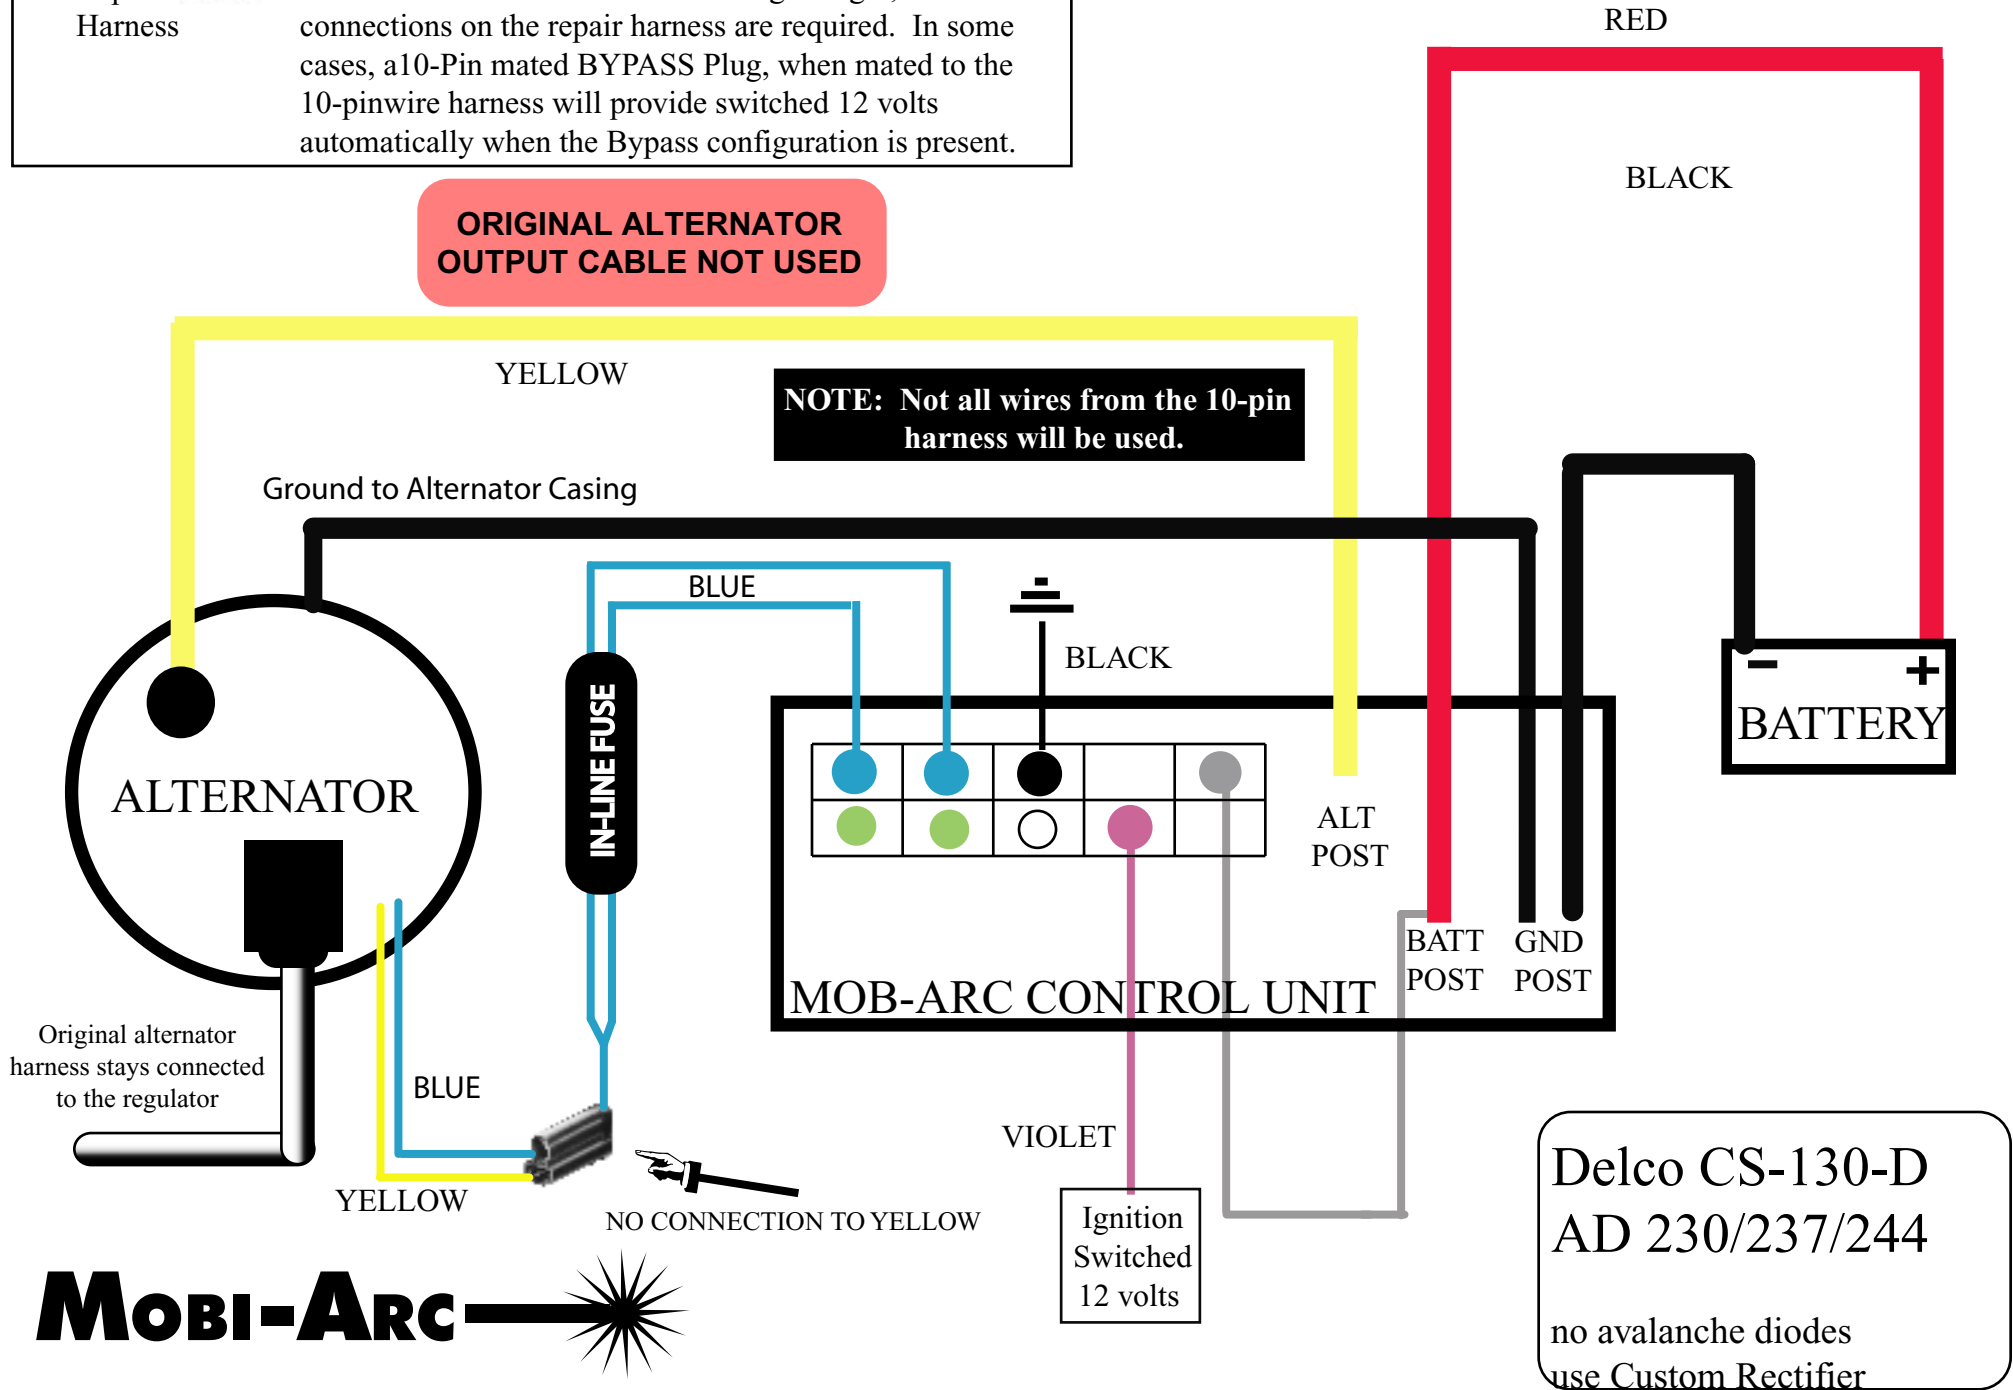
Harness

connections on the repair harness are required. In some cases, a10-Pin mated BYPASS Plug, when mated to the 10-pinwire harness will provide switched 12 volts automatically when the Bypass configuration is present.

RED

BLACK

ORIGINAL ALTERNATOR OUTPUT CABLE NOT USED

YELLOW

NOTE: Not all wires from the 10-pin harness will be used.

Ground to Alternator Casing

BLUE

BLACK

IN-LINE FUSE

−

+

BATTERY

ALTERNATOR

ALT POST

BATT POST

GND POST

MOB-ARC CONTROL UNIT

Original alternator harness stays connected to the regulator

BLUE

YELLOW

NO CONNECTION TO YELLOW

VIOLET

Ignition Switched 12 volts

Delco CS-130-D AD 230/237/244

no avalanche diodes use Custom Rectifier

MOBI-ARC